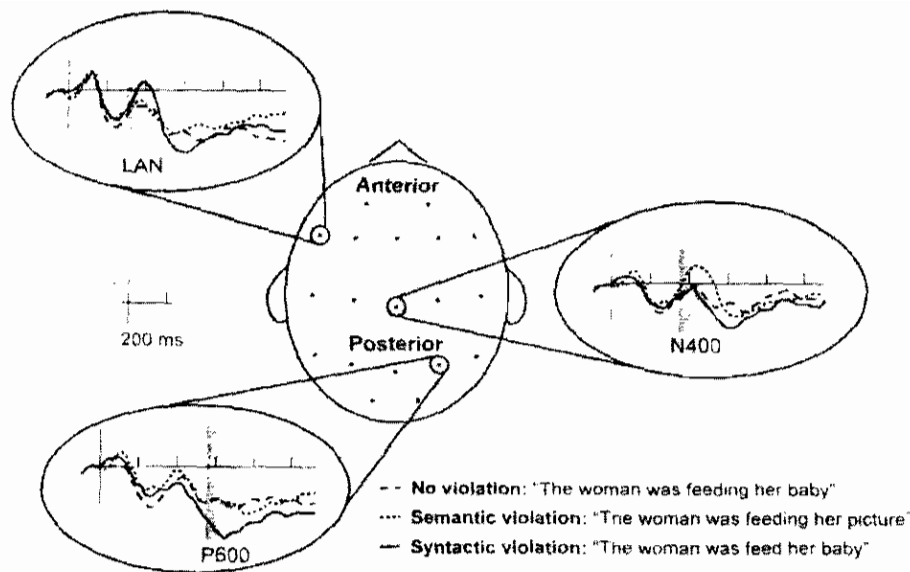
LAN

Anterior

200 ms

Posterior

N400

P600

- - No violation: "The woman was feeding her baby"

···· Semantic violation: "The woman was feeding her picture"

— Syntactic violation: "The woman was feed her baby"